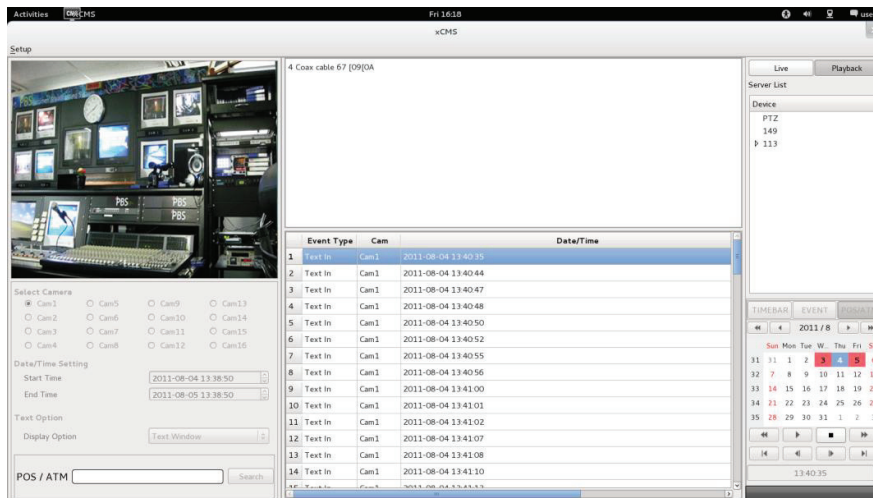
Activities CMS Fri 16:18 use

xCMS

Setup

PBS PBS PBS

4 Coax cable 67 [09]0A

Live Playback

Server List

Device
PTZ
149
113

Select Camera
Cam1 Cam5 Cam9 Cam13
Cam2 Cam6 Cam10 Cam14
Cam3 Cam7 Cam11 Cam15
Cam4 Cam8 Cam12 Cam16

Date/Time Setting
Start Time 2011-08-04 13:38:50
End Time 2011-08-05 13:38:50

Text Option
Display Option Text Window

POS / ATM Search

| | Event Type | Cam | Date/Time |
|---|---|---|---|
| 1 | Text In | Cam1 | 2011-08-04 13:40:35 |
| 2 | Text In | Cam1 | 2011-08-04 13:40:44 |
| 3 | Text In | Cam1 | 2011-08-04 13:40:47 |
| 4 | Text In | Cam1 | 2011-08-04 13:40:48 |
| 5 | Text In | Cam1 | 2011-08-04 13:40:50 |
| 6 | Text In | Cam1 | 2011-08-04 13:40:52 |
| 7 | Text In | Cam1 | 2011-08-04 13:40:55 |
| 8 | Text In | Cam1 | 2011-08-04 13:40:56 |
| 9 | Text In | Cam1 | 2011-08-04 13:41:00 |
| 10 | Text In | Cam1 | 2011-08-04 13:41:01 |
| 11 | Text In | Cam1 | 2011-08-04 13:41:02 |
| 12 | Text In | Cam1 | 2011-08-04 13:41:07 |
| 13 | Text In | Cam1 | 2011-08-04 13:41:08 |
| 14 | Text In | Cam1 | 2011-08-04 13:41:10 |

TIMEBAR EVENT POSATM

2011 / 8

| | Sun | Mon | Tue | W... | Thu | Fri | S |
|---|---|---|---|---|---|---|---|
| 31 | 31 | 1 | 2 | 3 | 4 | 5 | 6 |
| 32 | 7 | 8 | 9 | 10 | 11 | 12 | 1 |
| 33 | 14 | 15 | 16 | 17 | 18 | 19 | 2 |
| 34 | 21 | 22 | 23 | 24 | 25 | 26 | 2 |
| 35 | 28 | 29 | 30 | 31 | 1 | 2 | 3 |

13:40:35